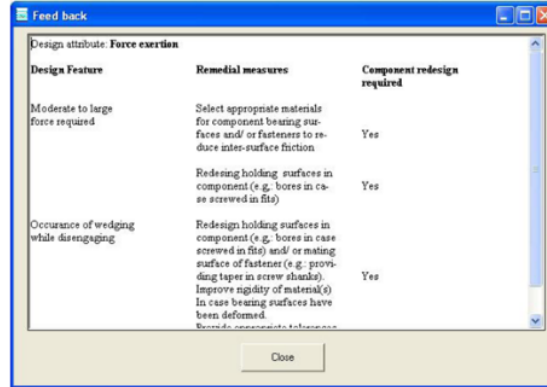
Feed back

Design attribute: **Force exertion**

| Design Feature | Remedial measures | Component redesign required |
|---|---|---|
| Moderate to large force required | Select appropriate materials for component bearing surfaces and/ or fasteners to reduce inter-surface friction | Yes |
| | Redesing holding surfaces in component (e.g.; bores in case screwed in fits) | Yes |
| Occurance of wedging while disengaging | Redesign holding surfaces in component (e.g.; bores in case screwed in fits) and/ or mating surface of fastener (e.g.; providing taper in screw shanks). Improve rigidity of material(s) In case bearing surfaces have been deformed. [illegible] | Yes |

Close